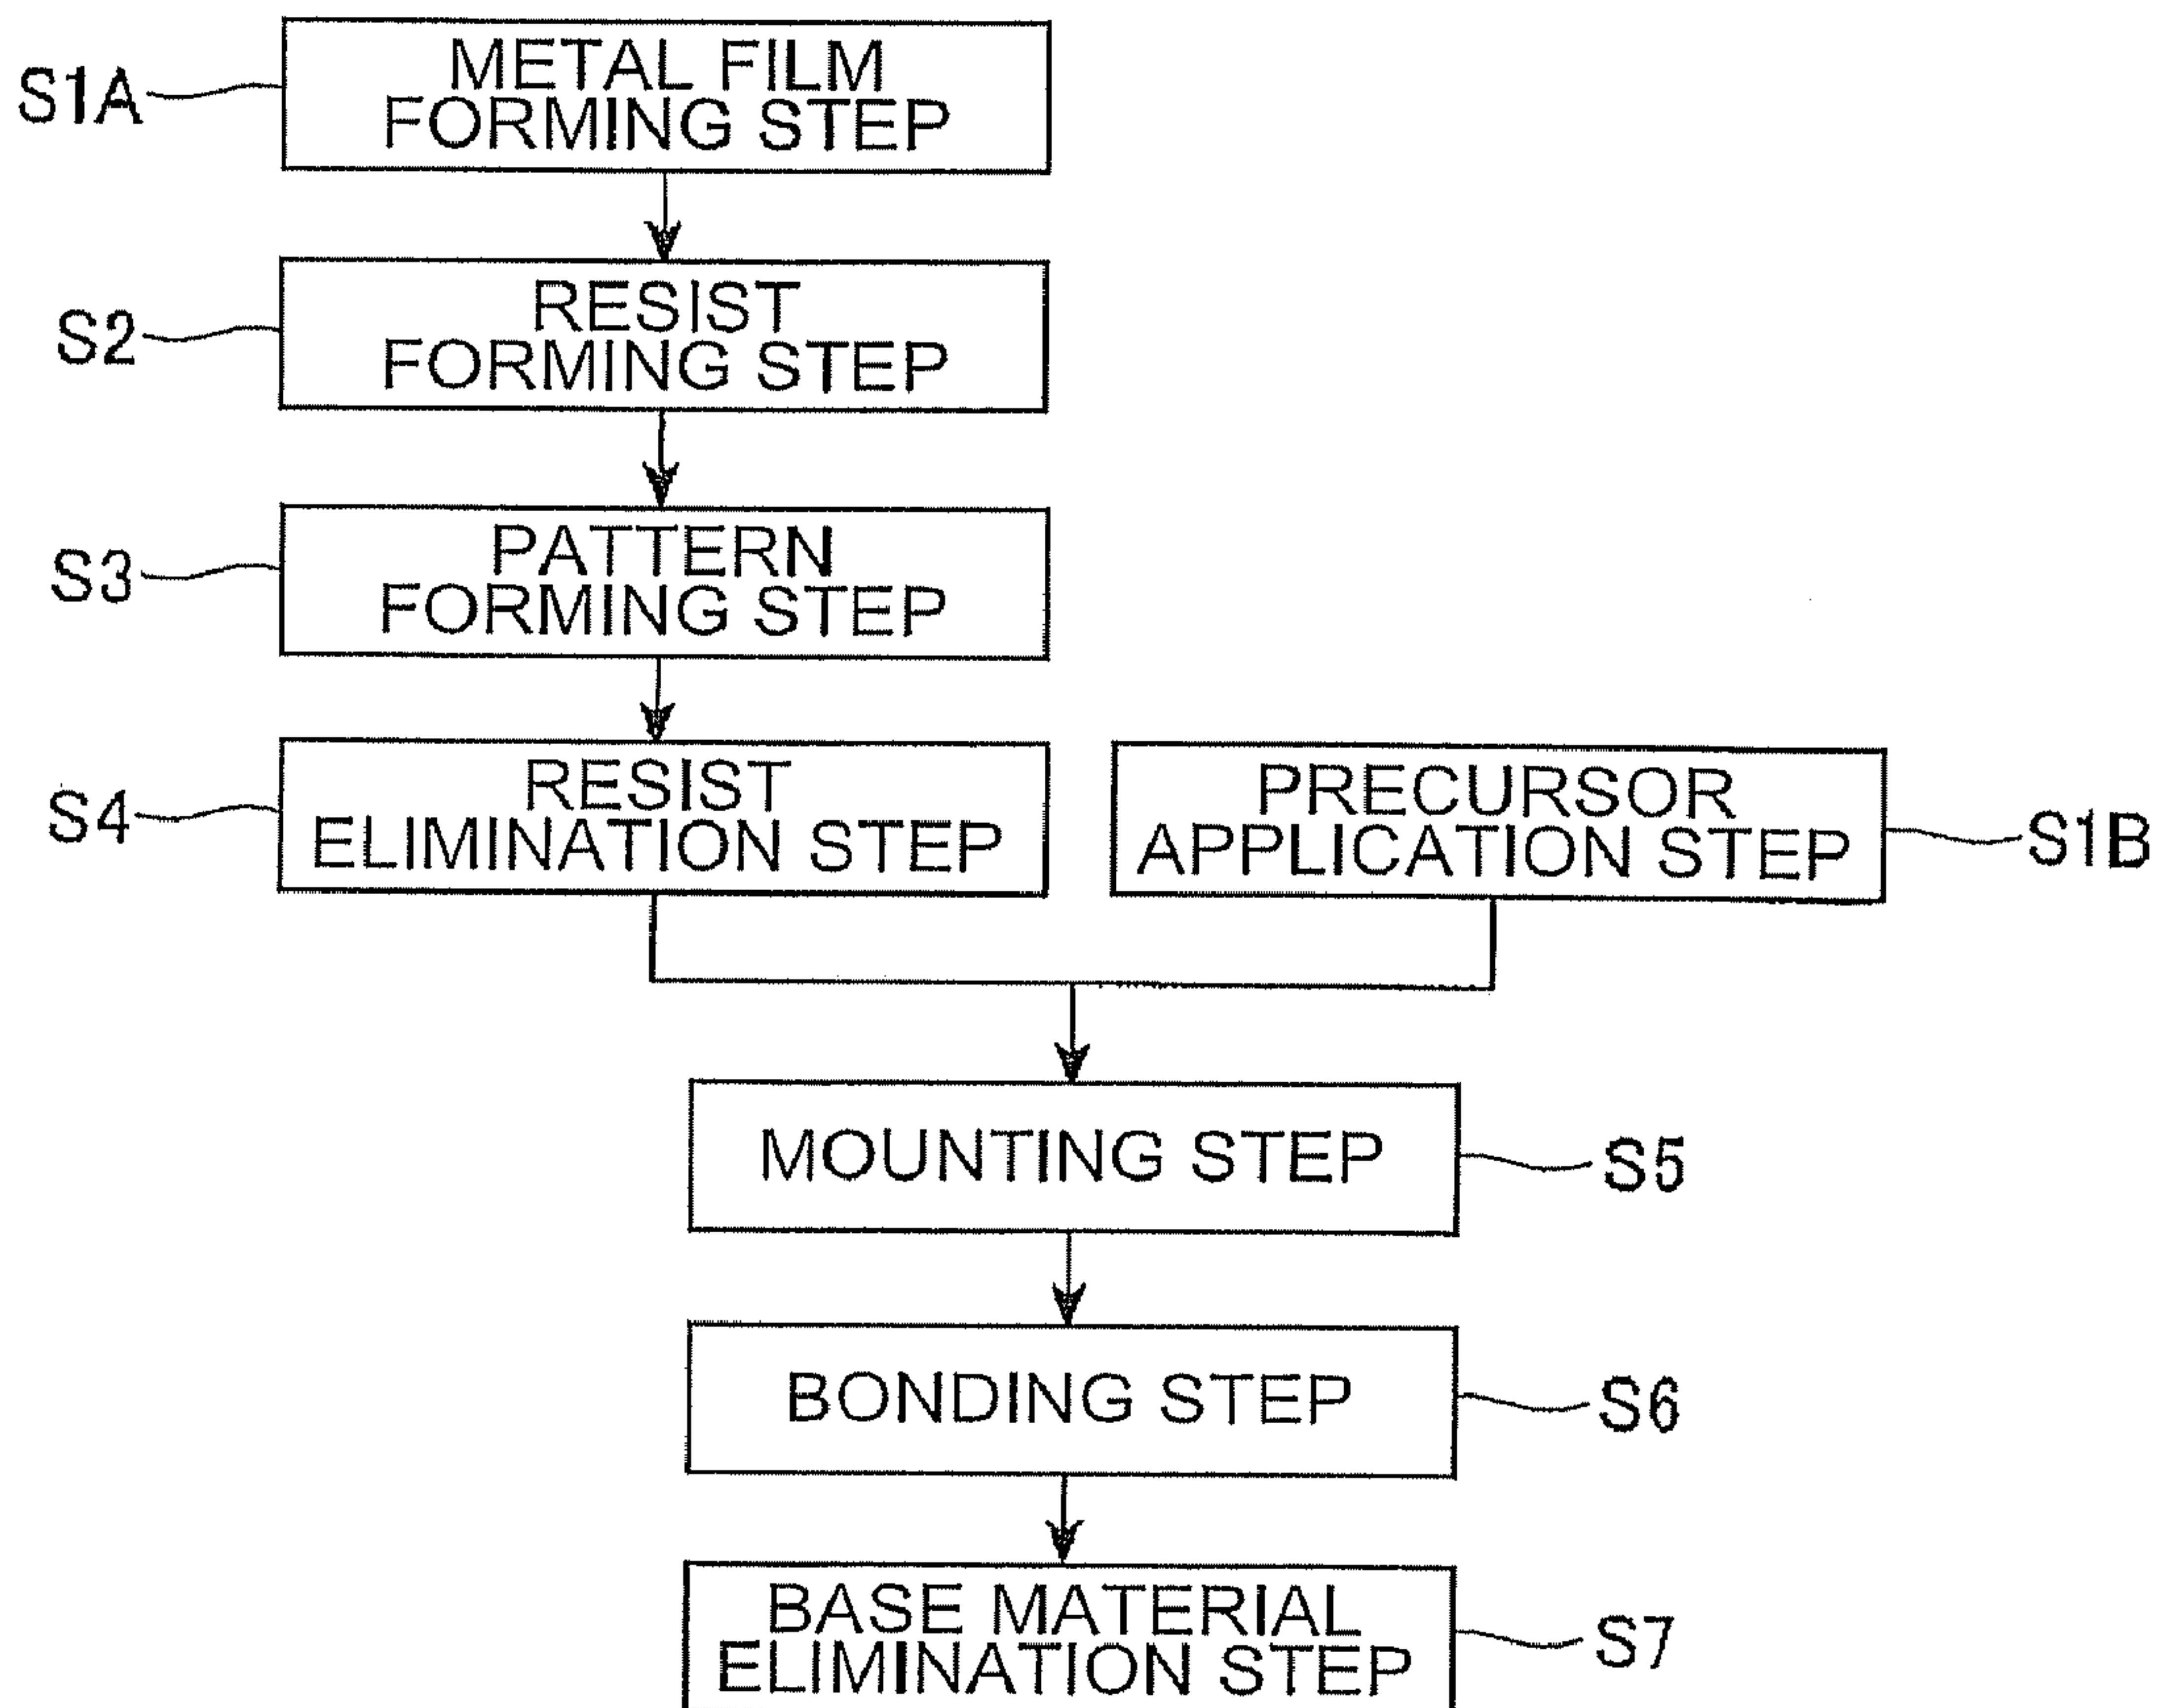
S1A
METAL FILM FORMING STEP

S2
RESIST FORMING STEP

S3
PATTERN FORMING STEP

S4
RESIST ELIMINATION STEP

PRECURSOR APPLICATION STEP
S1B

MOUNTING STEP
S5

BONDING STEP
S6

BASE MATERIAL ELIMINATION STEP
S7